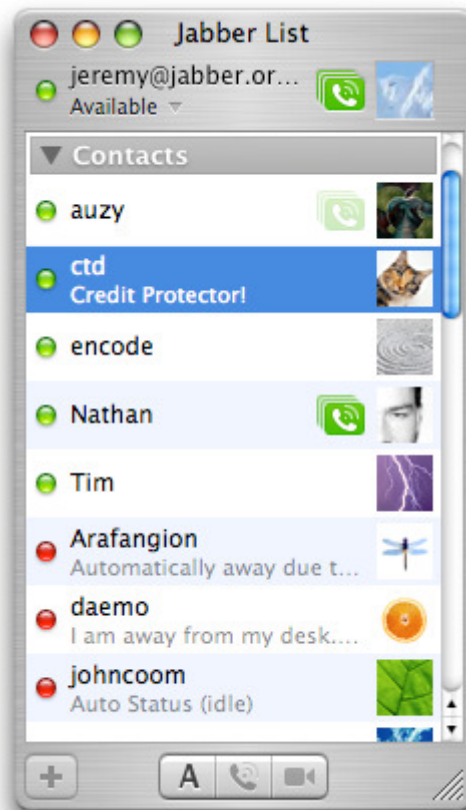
Jabber List

jeremy@jabber.or...
Available

Contacts

auzy

ctd
Credit Protector!

encode

Nathan

Tim

Arafangion
Automatically away due t...

daemo
I am away from my desk....

johncoom
Auto Status (idle)

+

A